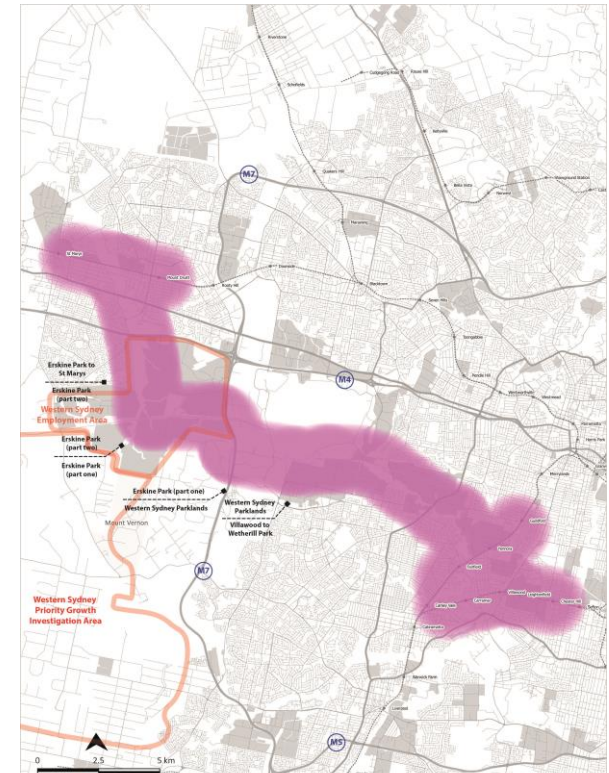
M7

M4

M7

M5

Erskine Park to St Marys

Erskine Park (part two)

Western Sydney Employment Area

Erskine Park (part two)

Erskine Park (part one)

Erskine Park (part one)

Western Sydney Parklands

Western Sydney Parklands

Villawood to Wetherill Park

Mount Vernon

Western Sydney Priority Growth Investigation Area

0 2.5 5 km